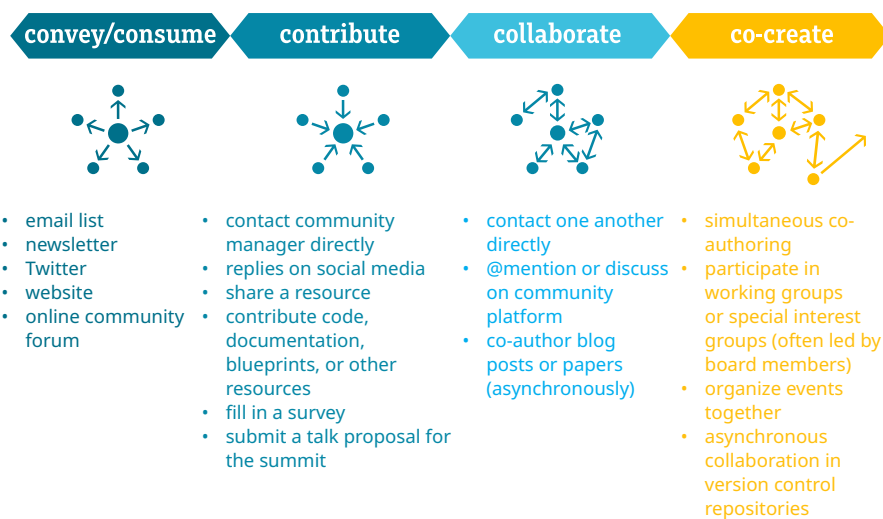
convey/consume

- email list
- newsletter
- Twitter
- website
- online community forum

contribute

- contact community manager directly
- replies on social media
- share a resource
- contribute code, documentation, blueprints, or other resources
- fill in a survey
- submit a talk proposal for the summit

collaborate

- contact one another directly
- @mention or discuss on community platform
- co-author blog posts or papers (asynchronously)

co-create

- simultaneous co-authoring
- participate in working groups or special interest groups (often led by board members)
- organize events together
- asynchronous collaboration in version control repositories